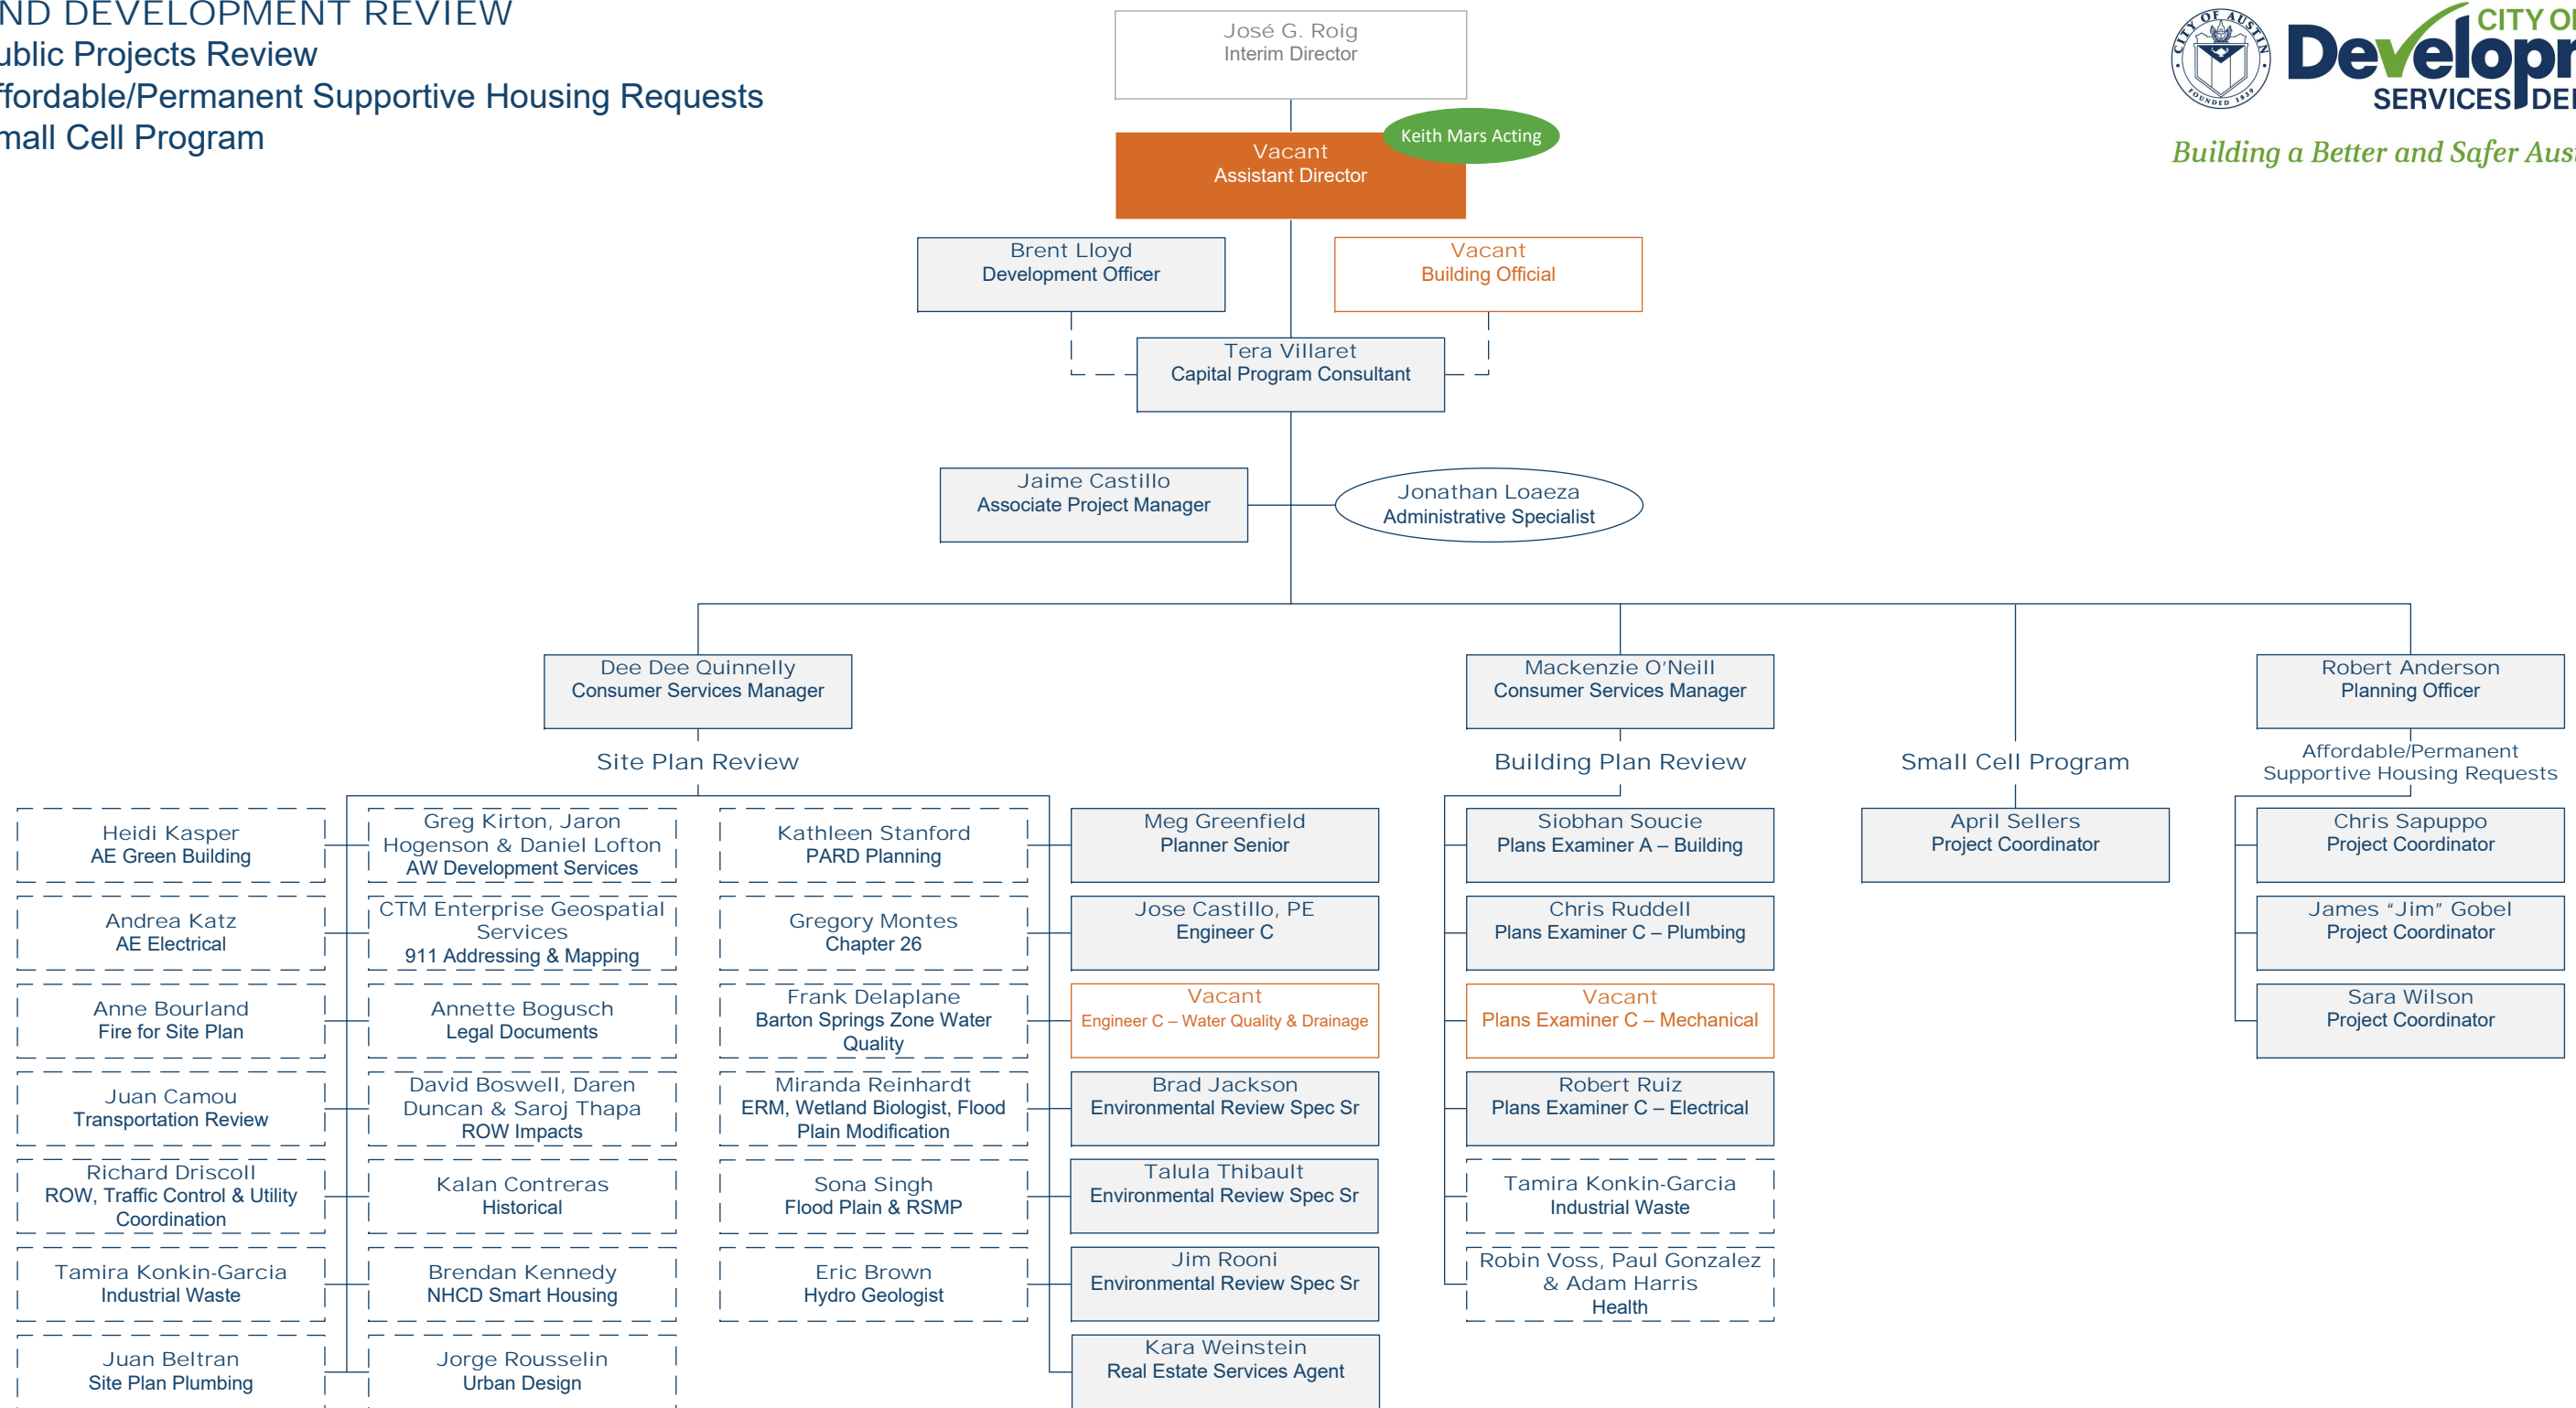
ND DEVELOPMENT REVIEW
ublic Projects Review
fordable/Permanent Supportive Housing Requests
mall Cell Program

José G. Roig
Interim Director

Vacant
Assistant Director
Keith Mars Acting

CITY OF AUSTIN FOUNDED 1839
CITY O
Develop
SERVICES DE
Building a Better and Safer Aus

Brent Lloyd
Development Officer

Vacant
Building Official

Tera Villaret
Capital Program Consultant

Jaime Castillo
Associate Project Manager

Jonathan Loaeza
Administrative Specialist

Dee Dee Quinnelly
Consumer Services Manager

Site Plan Review

Mackenzie O'Neill
Consumer Services Manager

Building Plan Review

Small Cell Program

Robert Anderson
Planning Officer

Affordable/Permanent Supportive Housing Requests

Heidi Kasper
AE Green Building

Andrea Katz
AE Electrical

Anne Bourland
Fire for Site Plan

Juan Camou
Transportation Review

Richard Driscoll
ROW, Traffic Control & Utility Coordination

Tamira Konkin-Garcia
Industrial Waste

Juan Beltran
Site Plan Plumbing

Greg Kirton, Jaron Hogenson & Daniel Lofton
AW Development Services

CTM Enterprise Geospatial Services
911 Addressing & Mapping

Annette Bogusch
Legal Documents

David Boswell, Daren Duncan & Saroj Thapa
ROW Impacts

Kalan Contreras
Historical

Brendan Kennedy
NHCD Smart Housing

Jorge Rousselin
Urban Design

Kathleen Stanford
PARD Planning

Gregory Montes
Chapter 26

Frank Delaplane
Barton Springs Zone Water Quality

Miranda Reinhardt
ERM, Wetland Biologist, Flood Plain Modification

Sona Singh
Flood Plain & RSMP

Eric Brown
Hydro Geologist

Meg Greenfield
Planner Senior

Jose Castillo, PE
Engineer C

Vacant
Engineer C – Water Quality & Drainage

Brad Jackson
Environmental Review Spec Sr

Talula Thibault
Environmental Review Spec Sr

Jim Rooni
Environmental Review Spec Sr

Kara Weinstein
Real Estate Services Agent

Siobhan Soucie
Plans Examiner A – Building

Chris Ruddell
Plans Examiner C – Plumbing

Vacant
Plans Examiner C – Mechanical

Robert Ruiz
Plans Examiner C – Electrical

Tamira Konkin-Garcia
Industrial Waste

Robin Voss, Paul Gonzalez & Adam Harris
Health

April Sellers
Project Coordinator

Chris Sapuppo
Project Coordinator

James “Jim” Gobel
Project Coordinator

Sara Wilson
Project Coordinator